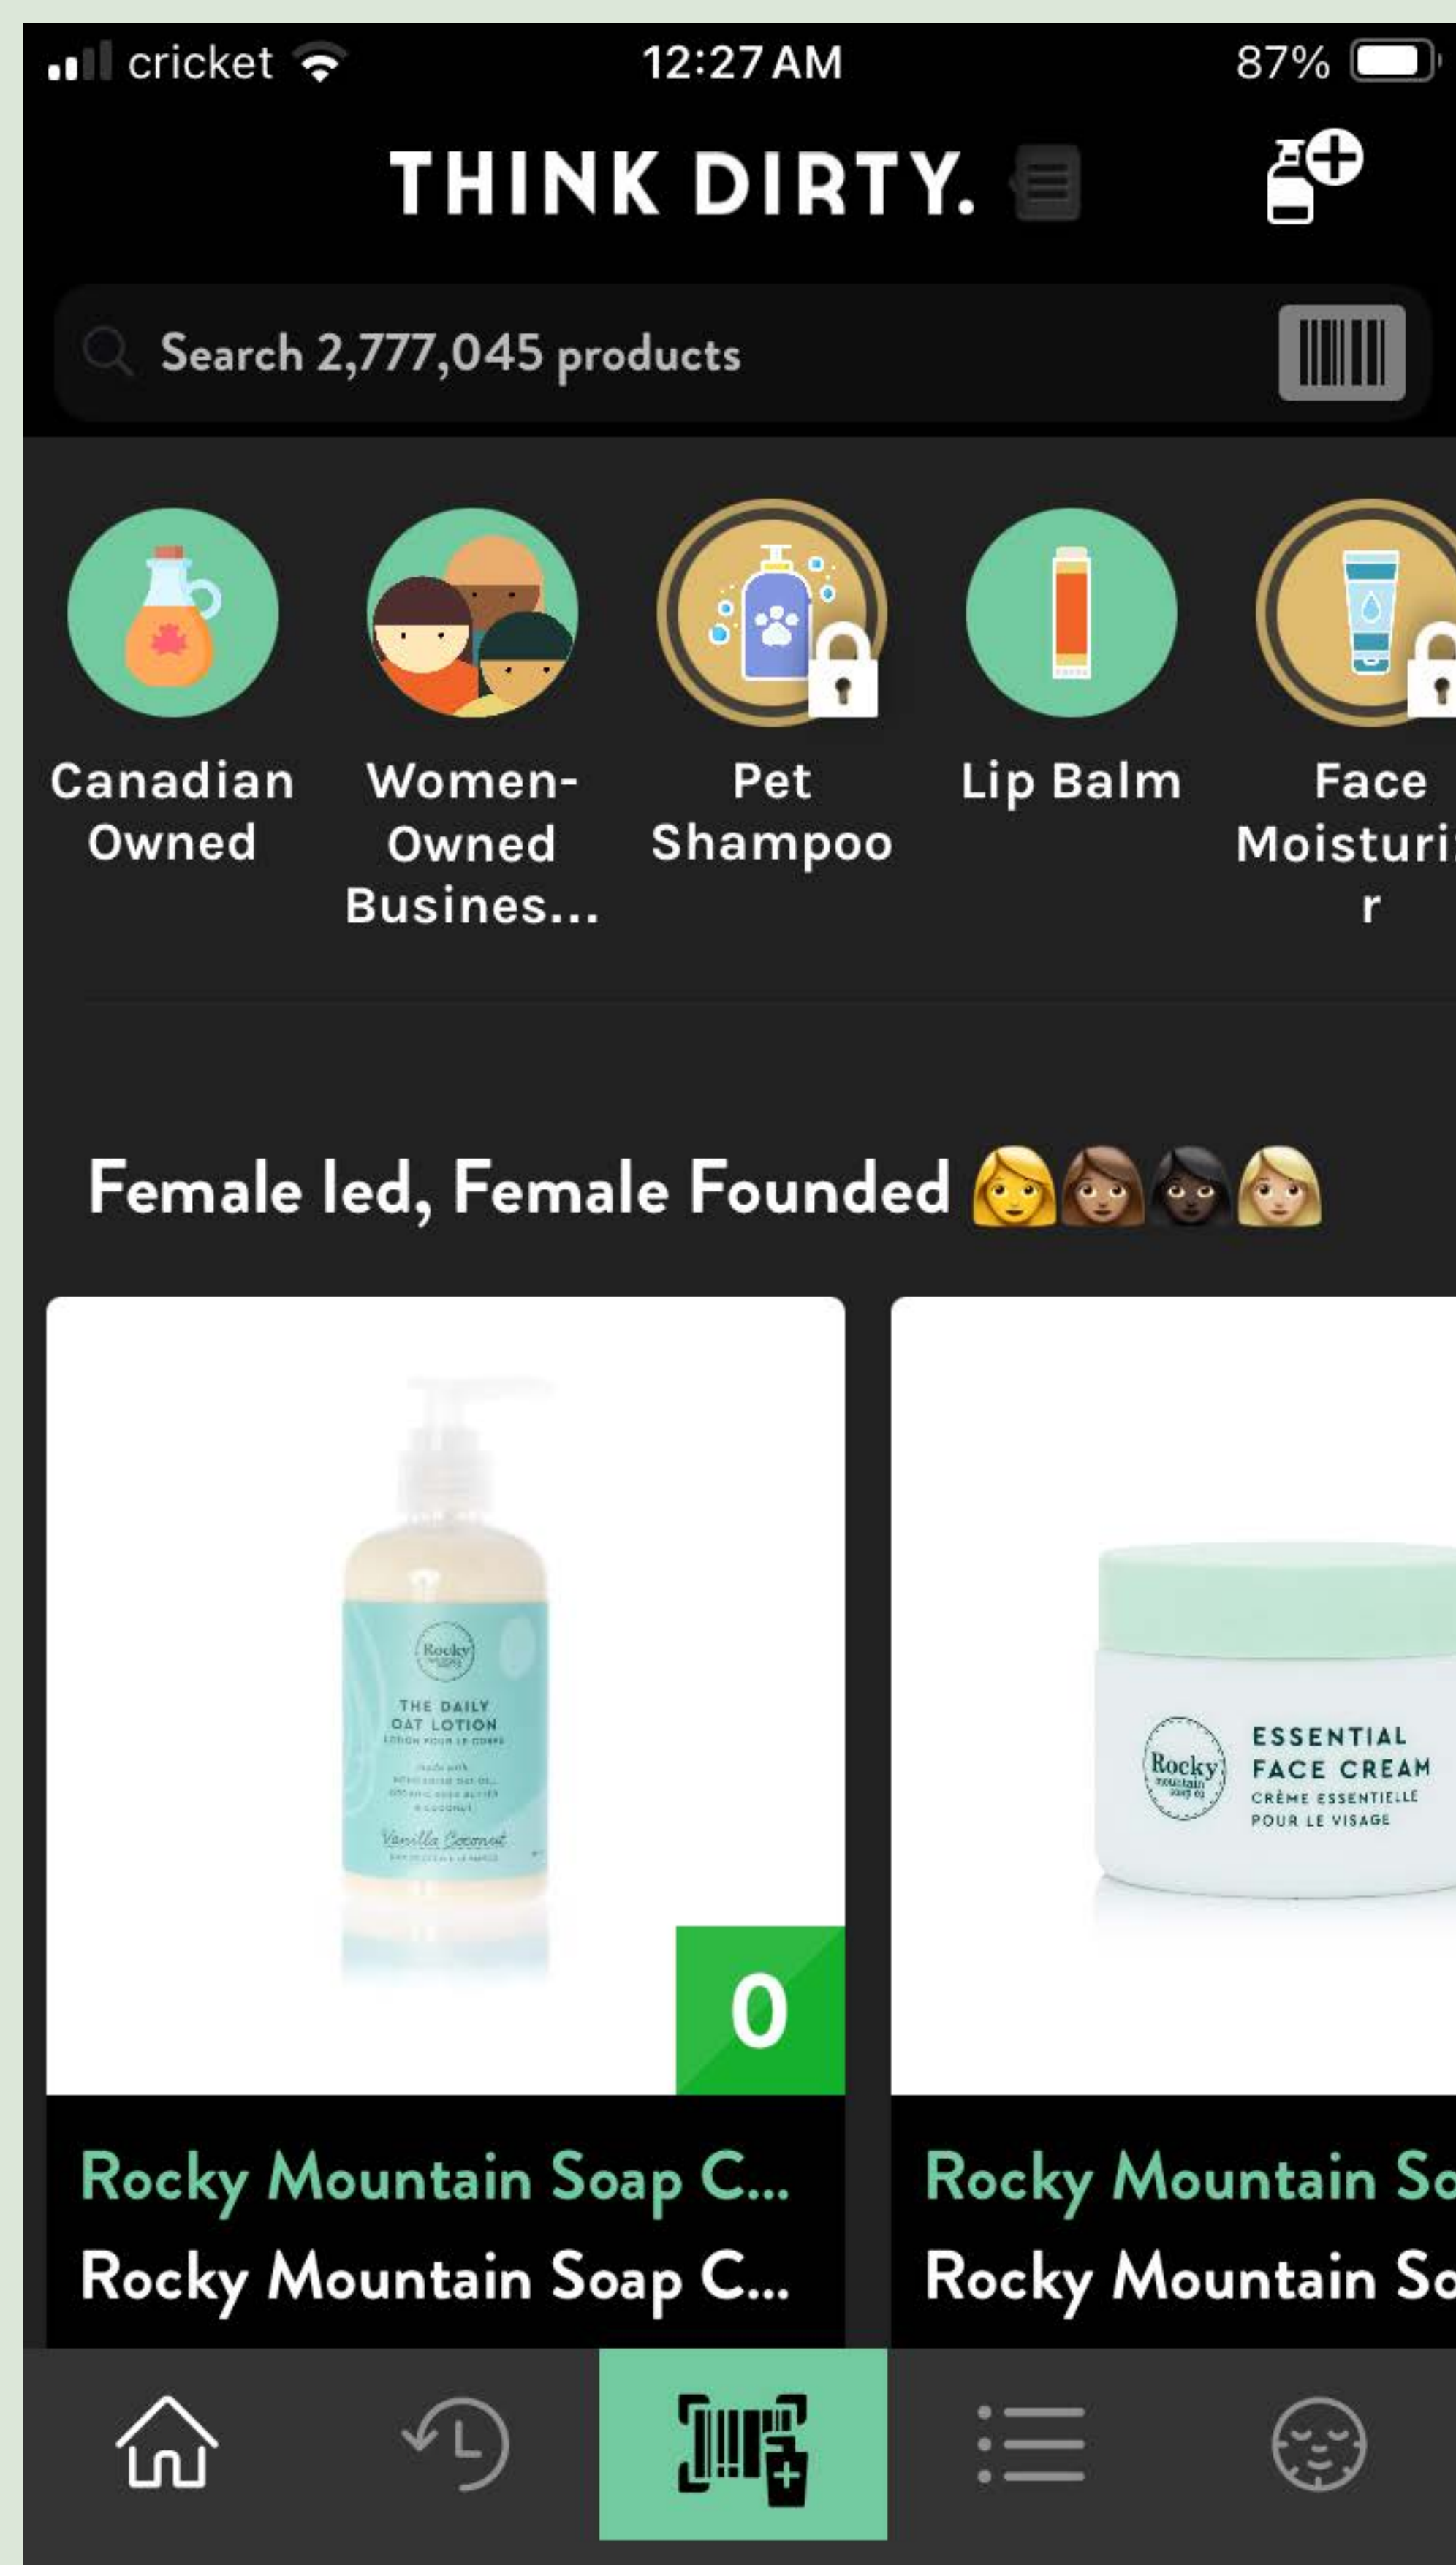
cricket 12:27 AM 87%

THINK DIRTY.

Search 2,777,045 products

Canadian Owned

Women-Owned Busines...

Pet Shampoo

Lip Balm

Face Moisturi r

Female led, Female Founded 👩👩🏽👩🏿👩🏼

Rocky
THE DAILY OAT LOTION
LOTION POUR LE CORPS
Vanilla Coconut

0

Rocky Mountain Soap C...
Rocky Mountain Soap C...

Rocky mountain soap co
ESSENTIAL FACE CREAM
CRÈME ESSENTIELLE POUR LE VISAGE

Rocky Mountain So
Rocky Mountain So